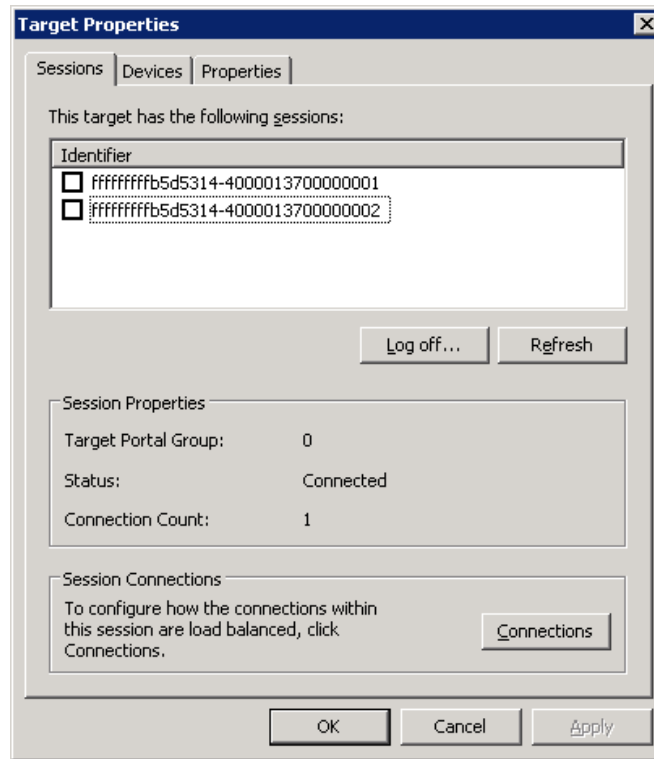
Target Properties

Sessions | Devices | Properties

This target has the following sessions:

| Identifier |
|---|
| ffffffffb5d5314-4000013700000001 |
| ffffffffb5d5314-4000013700000002 |

Log off... Refresh

Session Properties

Target Portal Group: 0

Status: Connected

Connection Count: 1

Session Connections

To configure how the connections within this session are load balanced, click Connections.

Connections

OK Cancel Apply